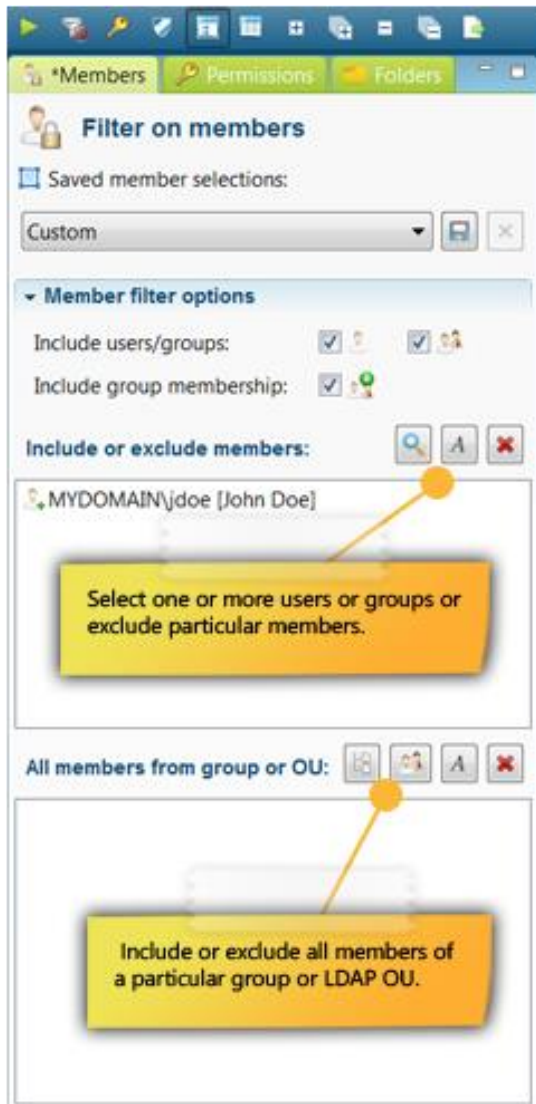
*Members Permissions Folders

Filter on members

Saved member selections:

Custom

Member filter options

Include users/groups:

Include group membership:

Include or exclude members:

MYDOMAIN\jdoe [John Doe]

Select one or more users or groups or exclude particular members.

All members from group or OU:

Include or exclude all members of a particular group or LDAP OU.